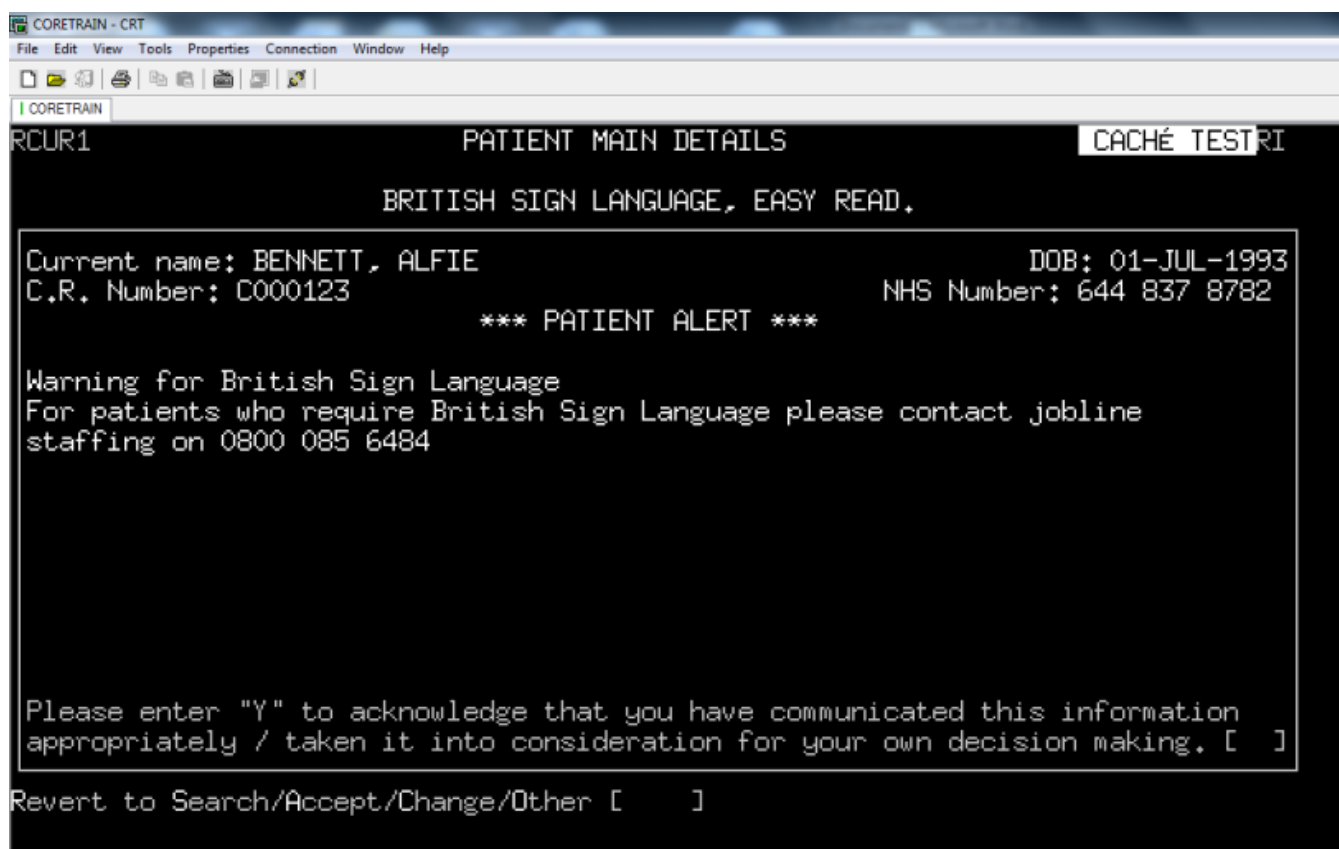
CORETRAIN - CRT
File Edit View Tools Properties Connection Window Help
CORETRAIN
RCUR1 PATIENT MAIN DETAILS CACHÉ TESTRI

BRITISH SIGN LANGUAGE, EASY READ.

Current name: BENNETT, ALFIE DOB: 01-JUL-1993
C.R. Number: C000123 NHS Number: 644 837 8782
*** PATIENT ALERT ***

Warning for British Sign Language
For patients who require British Sign Language please contact jobline staffing on 0800 085 6484

Please enter "Y" to acknowledge that you have communicated this information appropriately / taken it into consideration for your own decision making. [ ]

Revert to Search/Accept/Change/Other [ ]